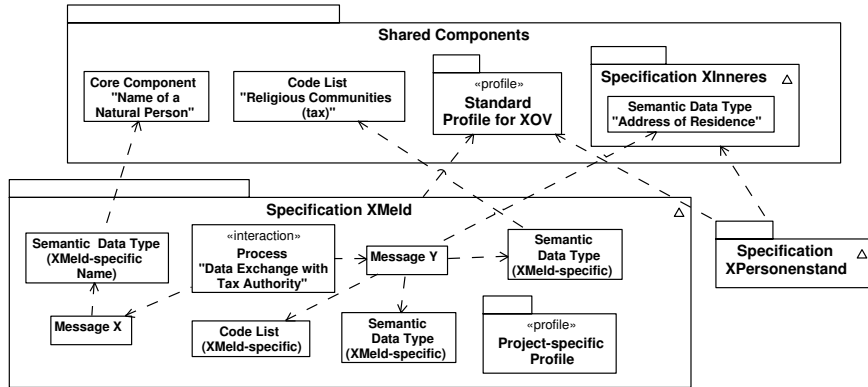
Shared Components

Core Component "Name of a Natural Person"

Code List "Religious Communities (tax)"

«profile»
Standard Profile for XOV

Specification XInneres △

Semantic Data Type "Address of Residence"

Specification XMeld △

Semantic Data Type (XMeld-specific Name)

«interaction»
Process "Data Exchange with Tax Authority"

Message Y

Semantic Data Type (XMeld-specific)

Specification XPersonenstand △

Message X

Code List (XMeld-specific)

Semantic Data Type (XMeld-specific)

«profile»
Project-specific Profile